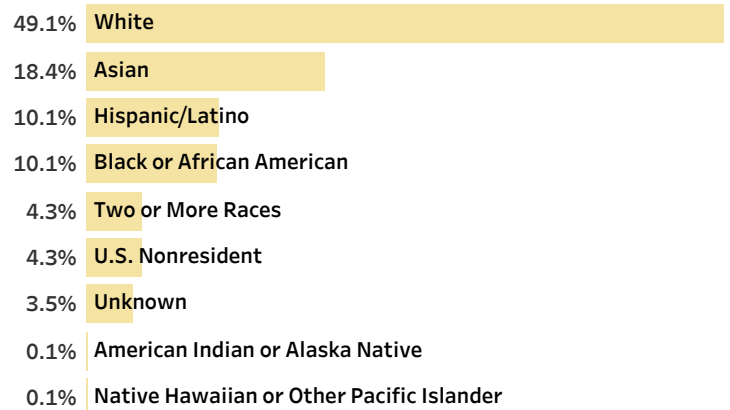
| | |
|---|---|
| 49.1% | White |
| 18.4% | Asian |
| 10.1% | Hispanic/Latino |
| 10.1% | Black or African American |
| 4.3% | Two or More Races |
| 4.3% | U.S. Nonresident |
| 3.5% | Unknown |
| 0.1% | American Indian or Alaska Native |
| 0.1% | Native Hawaiian or Other Pacific Islander |